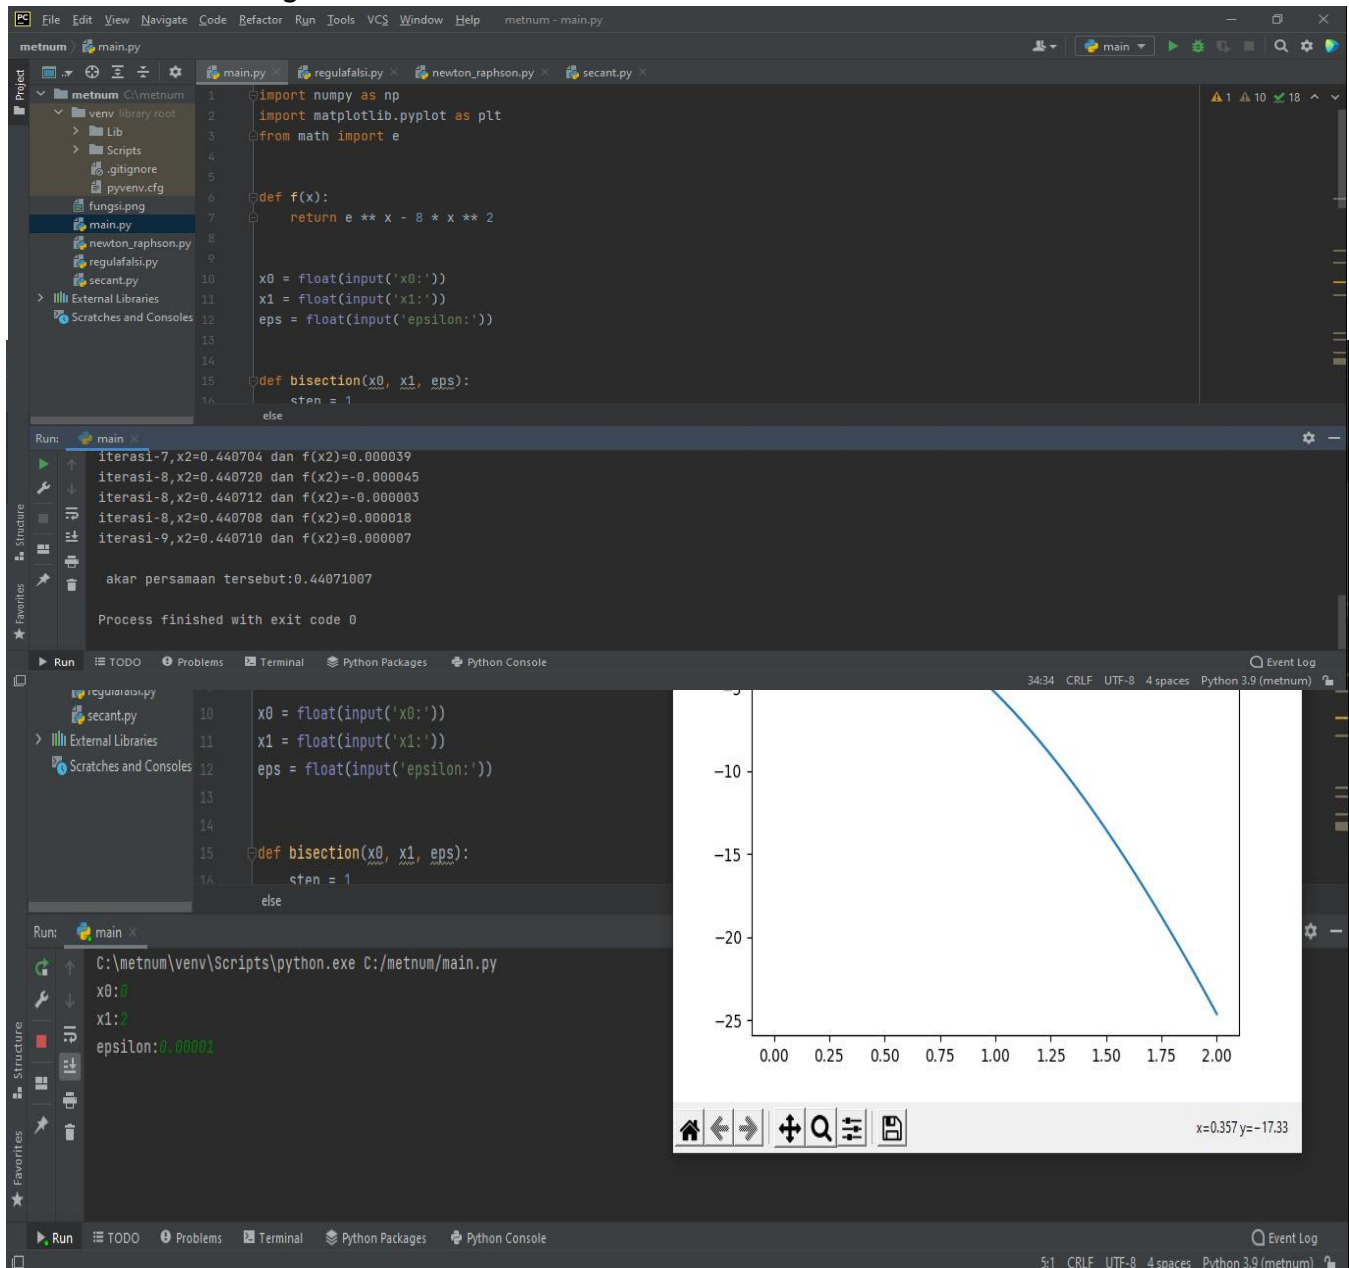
File Edit View Navigate Code Refactor Run Tools VCS Window Help metnum - main.py

metnum 〉 main.py

main ▾

main.py regulafalsi.py newton_raphson.py secant.py

Project

metnum C:\metnum
venv library root
Lib
Scripts
.gitignore
pyvenv.cfg
fungsi.png
main.py
newton_raphson.py
regulafalsi.py
secant.py
External Libraries
Scratches and Consoles

▲1 ▲10 ✓18

1 import numpy as np
2 import matplotlib.pyplot as plt
3 from math import e
4
5
6 def f(x):
7     return e ** x - 8 * x ** 2
8
9
10 x0 = float(input('x0:'))
11 x1 = float(input('x1:'))
12 eps = float(input('epsilon:'))
13
14
15 def bisection(x0, x1, eps):
16     step = 1

else

Run: main

iterasi-7,x2=0.440704 dan f(x2)=0.000039
iterasi-8,x2=0.440720 dan f(x2)=-0.000045
iterasi-8,x2=0.440712 dan f(x2)=-0.000003
iterasi-8,x2=0.440708 dan f(x2)=0.000018
iterasi-9,x2=0.440710 dan f(x2)=0.000007

akar persamaan tersebut:0.44071007

Process finished with exit code 0

Structure
Favorites

Run TODO Problems Terminal Python Packages Python Console Event Log

34:34 CRLF UTF-8 4 spaces Python 3.9 (metnum)

regulafalsi.py
secant.py
External Libraries
Scratches and Consoles

10 x0 = float(input('x0:'))
11 x1 = float(input('x1:'))
12 eps = float(input('epsilon:'))
13
14
15 def bisection(x0, x1, eps):
16     step = 1

else

Run: main

C:\metnum\venv\Scripts\python.exe C:/metnum/main.py
x0:0
x1:2
epsilon:0.00001

−10
−15
−20
−25
0.00 0.25 0.50 0.75 1.00 1.25 1.50 1.75 2.00

x=0.357 y=−17.33

Structure
Favorites

Run TODO Problems Terminal Python Packages Python Console Event Log

5:1 CRLF UTF-8 4 spaces Python 3.9 (metnum)